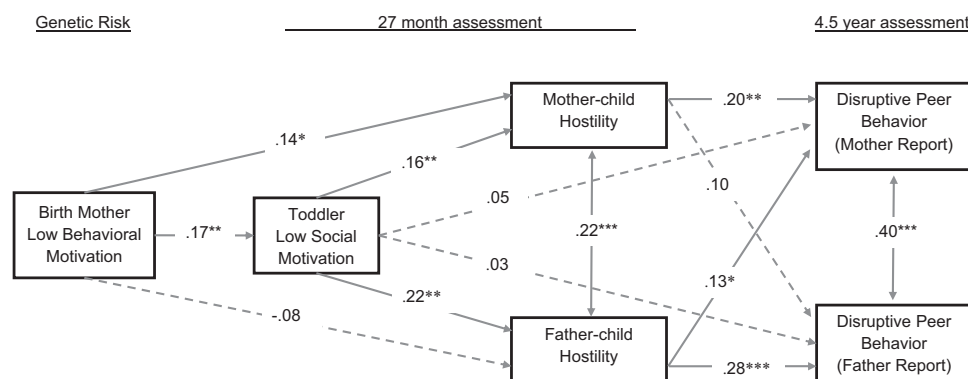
Genetic Risk

27 month assessment

4.5 year assessment

Mother-child Hostility

.20**

Disruptive Peer Behavior (Mother Report)

.14*

.16**

.05

.10

Birth Mother Low Behavioral Motivation

.17**

Toddler Low Social Motivation

.22***

.40***

.03

.13*

.22**

-.08

Father-child Hostility

.28***

Disruptive Peer Behavior (Father Report)